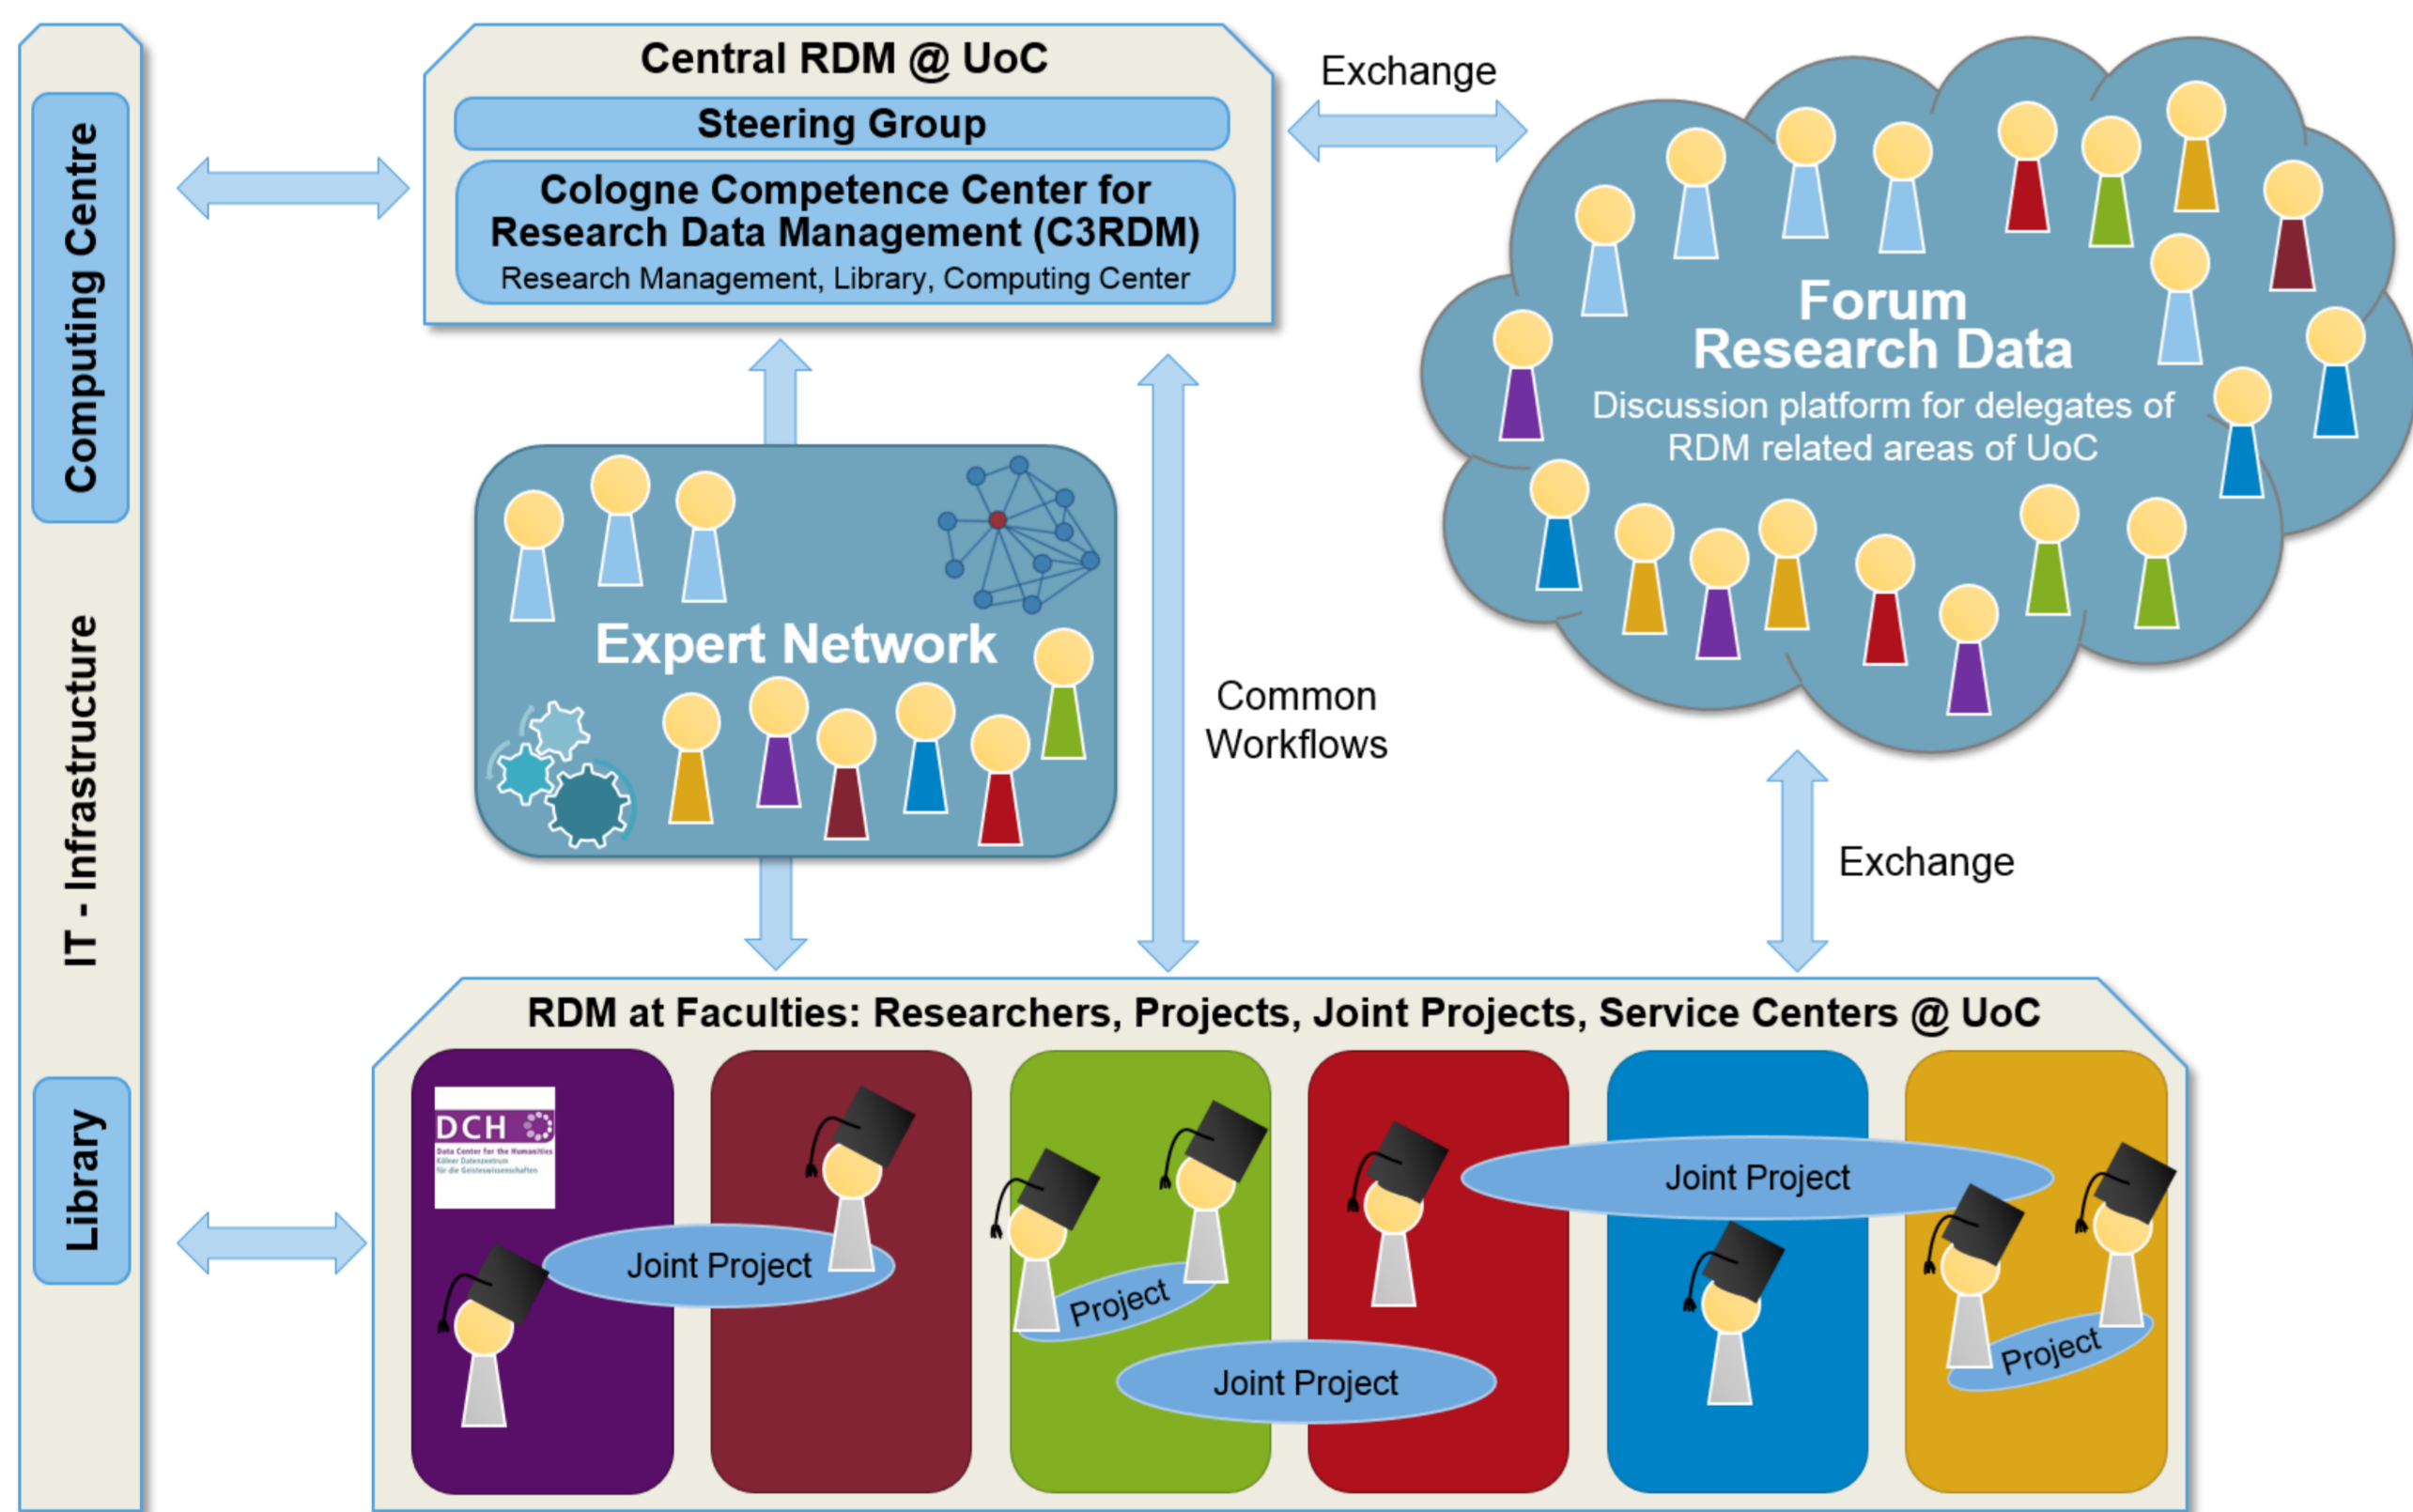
Computing Centre

IT - Infrastructure

Library

Central RDM @ UoC

Steering Group

Cologne Competence Center for Research Data Management (C3RDM)

Research Management, Library, Computing Center

Exchange

Forum Research Data

Discussion platform for delegates of RDM related areas of UoC

Expert Network

Common Workflows

Exchange

RDM at Faculties: Researchers, Projects, Joint Projects, Service Centers @ UoC

DCH
Data Center for the Humanities
Kölner Datenzentrum für die Geisteswissenschaften

Joint Project

Project

Joint Project

Joint Project

Project